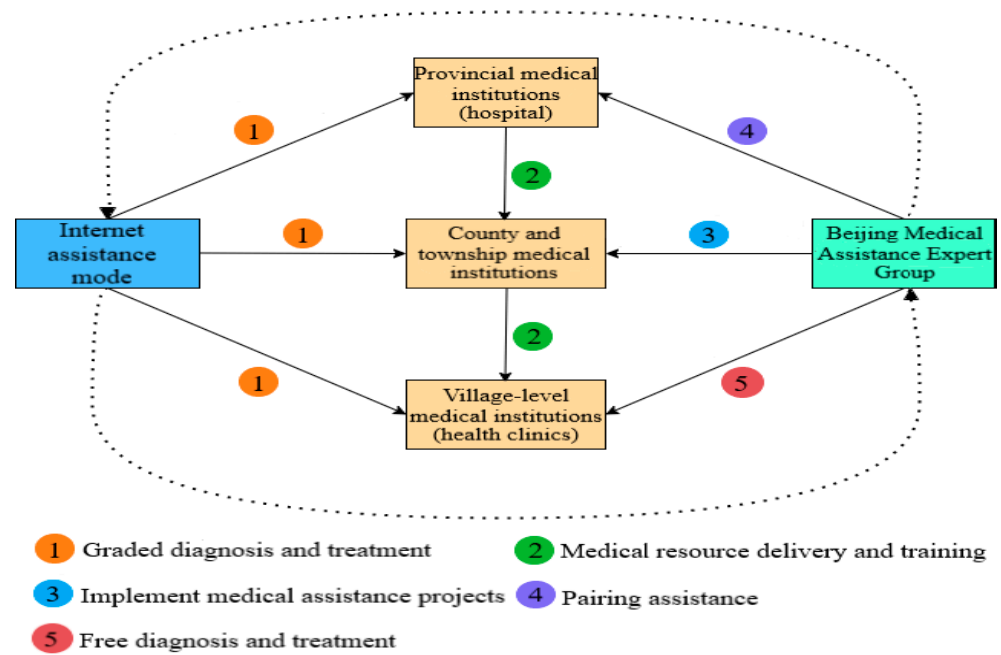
Provincial medical institutions (hospital)

1

4

2

Internet assistance mode

1

County and township medical institutions

3

Beijing Medical Assistance Expert Group

2

1

5

Village-level medical institutions (health clinics)

1 Graded diagnosis and treatment

2 Medical resource delivery and training

3 Implement medical assistance projects

4 Pairing assistance

5 Free diagnosis and treatment